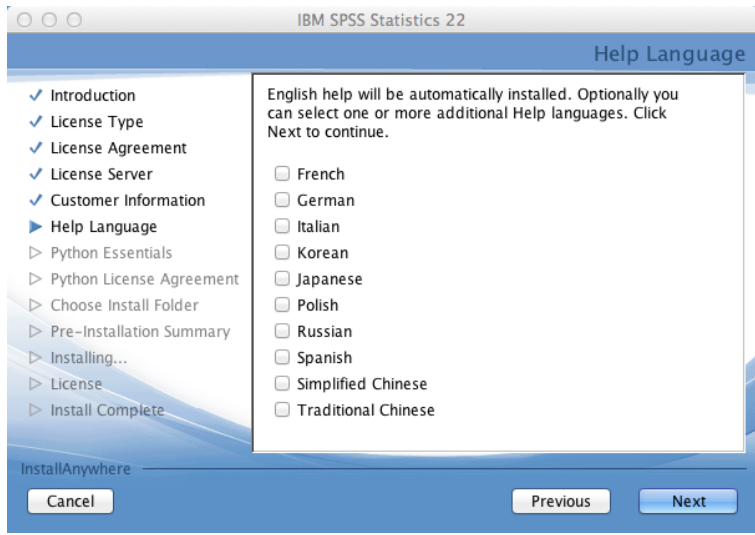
IBM SPSS Statistics 22

Help Language

✓ Introduction
✓ License Type
✓ License Agreement
✓ License Server
✓ Customer Information
▶ Help Language
▷ Python Essentials
▷ Python License Agreement
▷ Choose Install Folder
▷ Pre-Installation Summary
▷ Installing...
▷ License
▷ Install Complete

English help will be automatically installed. Optionally you can select one or more additional Help languages. Click Next to continue.

☐ French
☐ German
☐ Italian
☐ Korean
☐ Japanese
☐ Polish
☐ Russian
☐ Spanish
☐ Simplified Chinese
☐ Traditional Chinese

InstallAnywhere

Cancel

Previous

Next